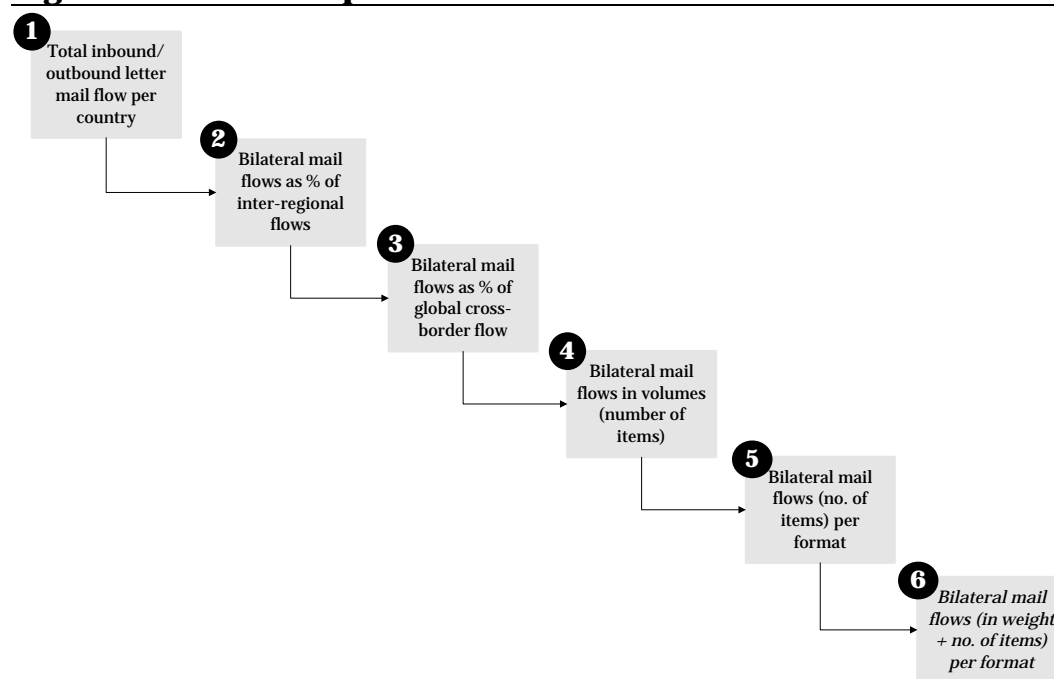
1
Total inbound/ outbound letter mail flow per country

2
Bilateral mail flows as % of inter-regional flows

3
Bilateral mail flows as % of global cross-border flow

4
Bilateral mail flows in volumes (number of items)

5
Bilateral mail flows (no. of items) per format

6
*Bilateral mail flows (in weight + no. of items) per format*